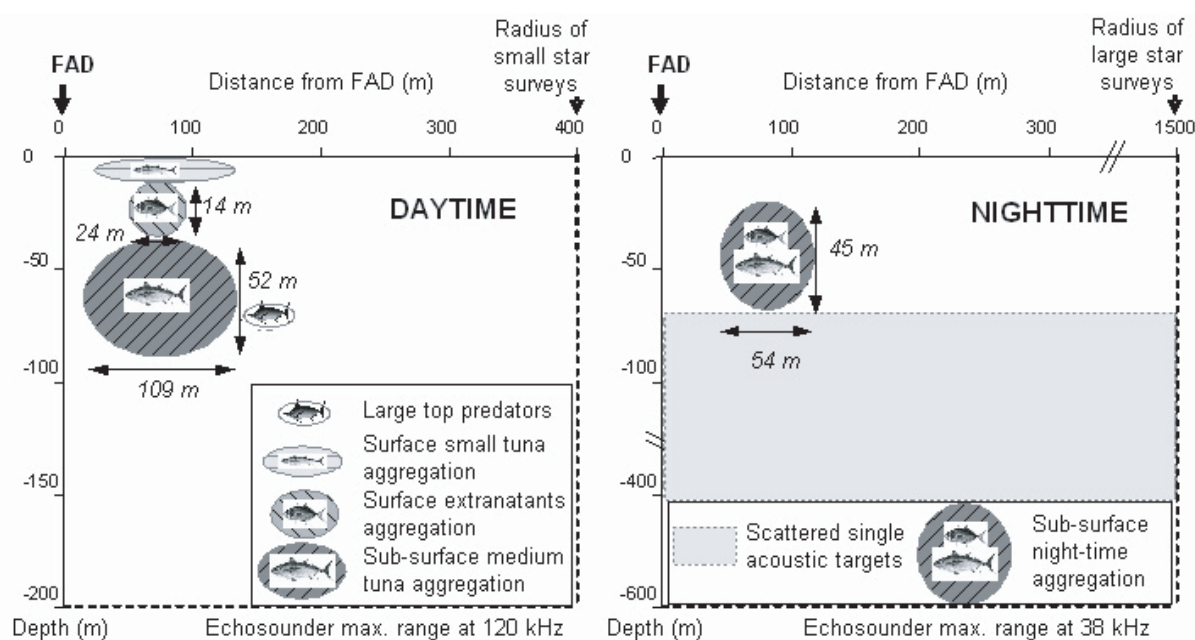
FAD

Distance from FAD (m)

Radius of small star surveys

0 100 200 300 400

0

-50

-100

-150

-200

Depth (m)

14 m

24 m

DAYTIME

52 m

109 m

Large top predators

Surface small tuna aggregation

Surface extranatants aggregation

Sub-surface medium tuna aggregation

Echosounder max. range at 120 kHz

FAD

Distance from FAD (m)

Radius of large star surveys

0 100 200 300 1500

0

-50

-100

-400

-600

Depth (m)

NIGHTTIME

45 m

54 m

Scattered single acoustic targets

Sub-surface night-time aggregation

Echosounder max. range at 38 kHz